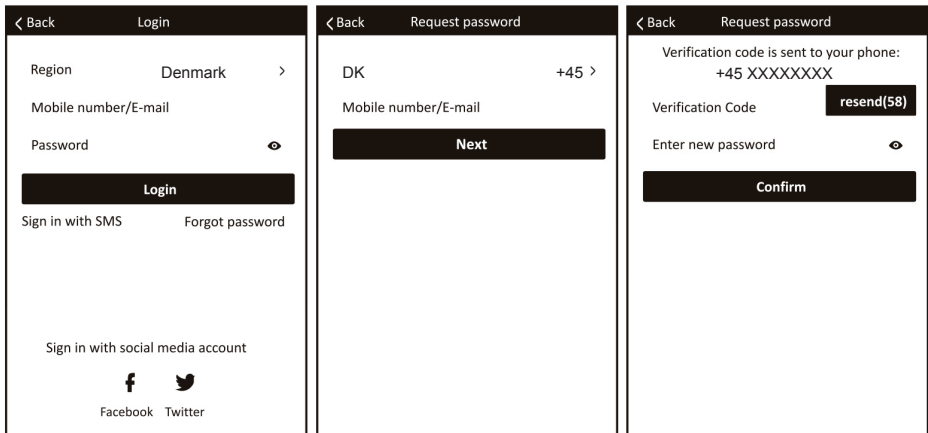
Back Login

Region Denmark >

Mobile number/E-mail

Password

Login

Sign in with SMS Forgot password

Sign in with social media account

Facebook Twitter

Back Request password

DK +45 >

Mobile number/E-mail

Next

Back Request password

Verification code is sent to your phone: +45 XXXXXXXX

Verification Code resend(58)

Enter new password

Confirm